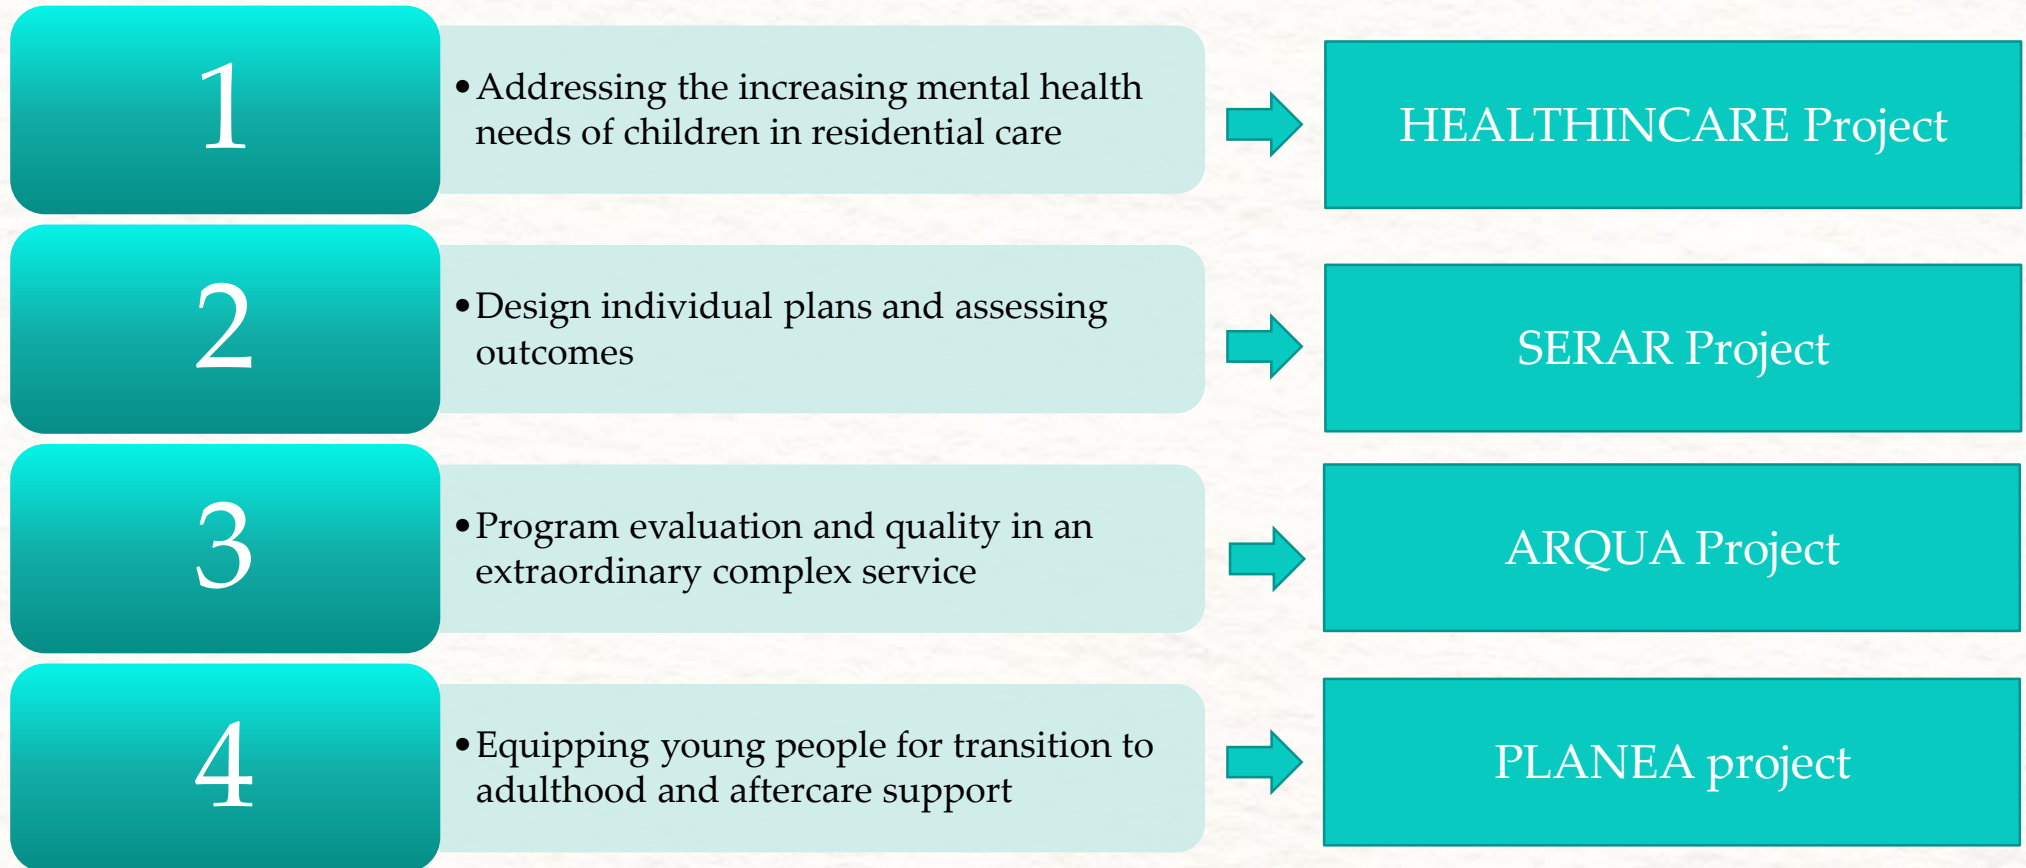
1

• Addressing the increasing mental health needs of children in residential care

HEALTHINCARE Project

2

• Design individual plans and assessing outcomes

SERAR Project

3

• Program evaluation and quality in an extraordinary complex service

ARQUA Project

4

• Equipping young people for transition to adulthood and aftercare support

PLANEA project